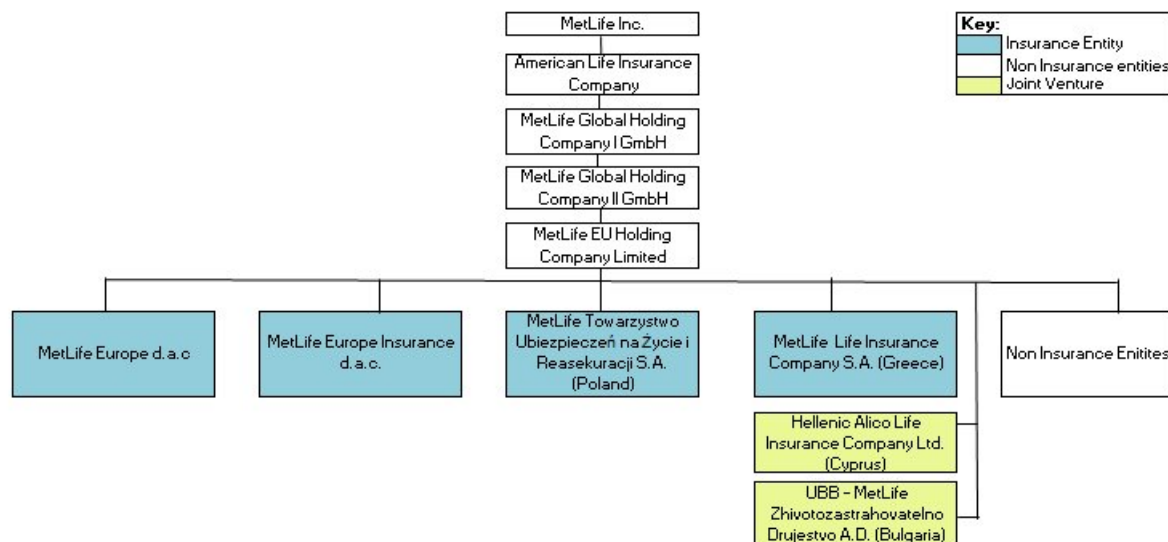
MetLife Inc.

American Life Insurance Company

MetLife Global Holding Company I GmbH

MetLife Global Holding Company II GmbH

MetLife EU Holding Company Limited

Key:
Insurance Entity
Non Insurance entities
Joint Venture

MetLife Europe d.a.c

MetLife Europe Insurance d.a.c.

MetLife Towarzystwo Ubiezpieczeń na Życie i Reasekuracji S.A. (Poland)

MetLife Life Insurance Company S.A. (Greece)

Non Insurance Enitites

Hellenic Alico Life Insurance Company Ltd. (Cyprus)

UBB - MetLife Zhivotozastrahovatelno Drujestvo A.D. (Bulgaria)